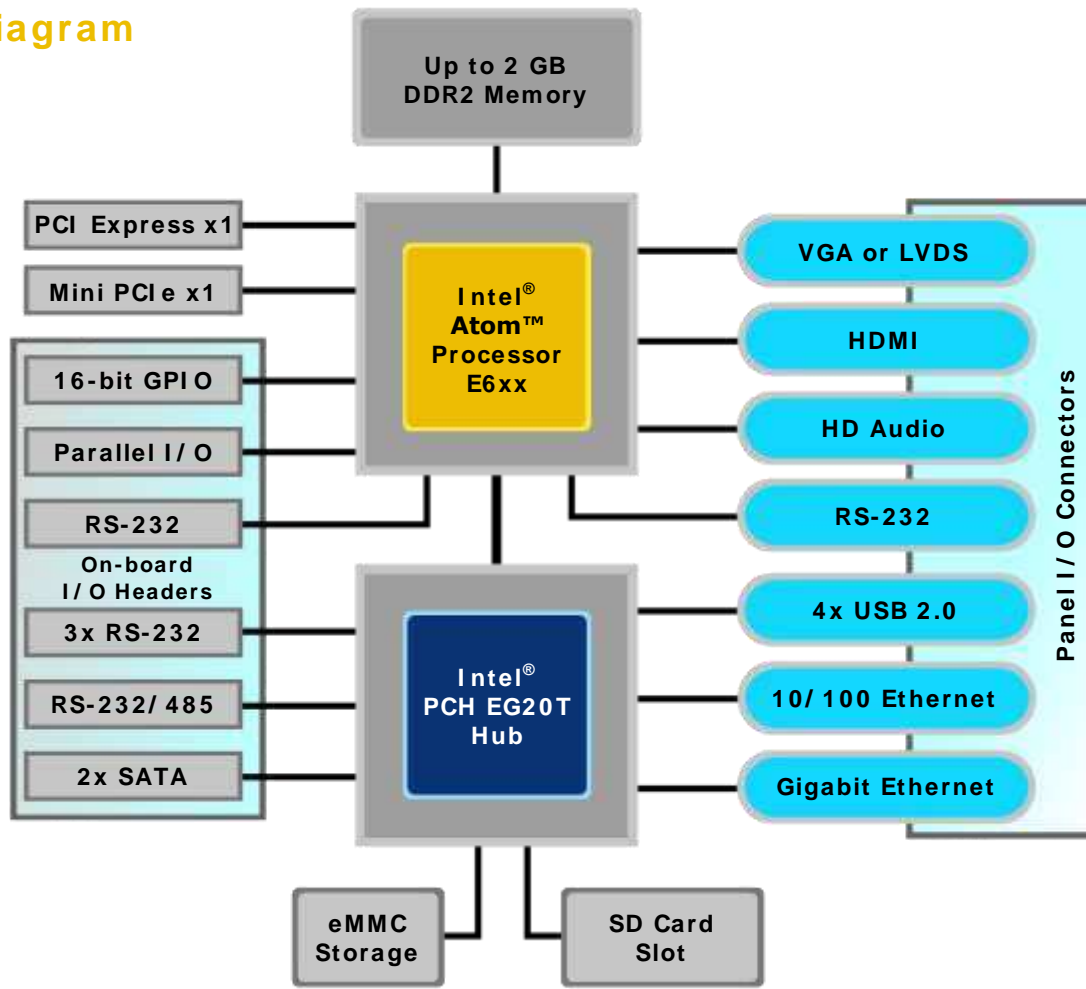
iagram

Up to 2 GB DDR2 Memory

PCI Express x1

Mini PCIe x1

Intel® Atom™ Processor E6xx

VGA or LVDS

HDMI

HD Audio

RS-232

16-bit GPIO

Parallel I/O

RS-232

On-board I/O Headers

3x RS-232

RS-232/485

2x SATA

Intel® PCH EG20T Hub

4x USB 2.0

10/100 Ethernet

Gigabit Ethernet

Panel I/O Connectors

eMMC Storage

SD Card Slot